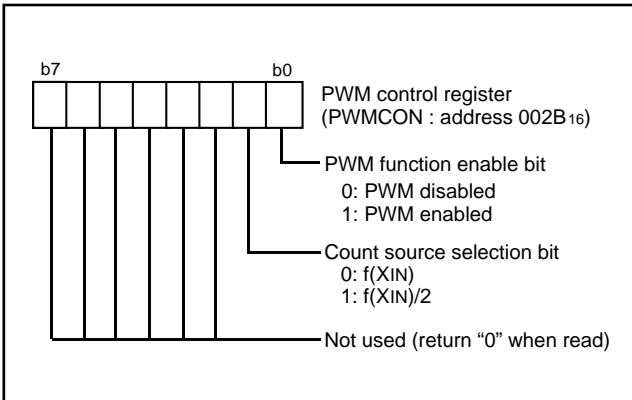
b7

b0

PWM control register
(PWMCON : address $002B_{16}$)

PWM function enable bit
0: PWM disabled
1: PWM enabled

Count source selection bit
0: $f(X_{IN})$
1: $f(X_{IN})/2$

Not used (return “0” when read)